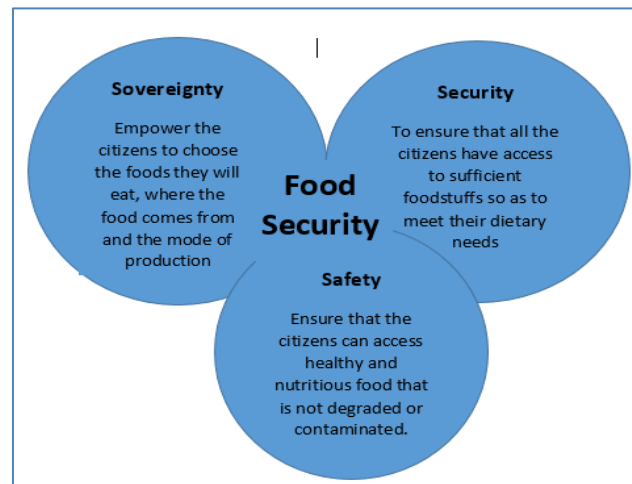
Sovereignty

Empower the citizens to choose the foods they will eat, where the food comes from and the mode of production

Security

To ensure that all the citizens have access to sufficient foodstuffs so as to meet their dietary needs

Food Security

Safety

Ensure that the citizens can access healthy and nutritious food that is not degraded or contaminated.